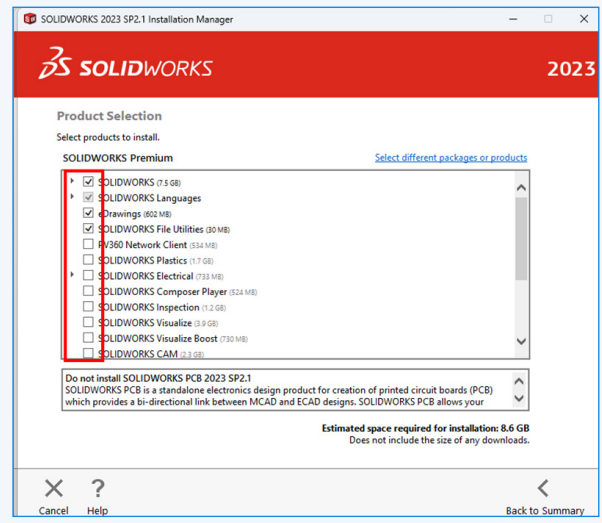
SOLIDWORKS 2023 SP2.1 Installation Manager

SOLIDWORKS

2023

Product Selection

Select products to install.

SOLIDWORKS Premium

Select different packages or products

SOLIDWORKS (7.5 GB)
SOLIDWORKS Languages
eDrawings (602 MB)
SOLIDWORKS File Utilities (30 MB)
PV360 Network Client (534 MB)
SOLIDWORKS Plastics (1.7 GB)
SOLIDWORKS Electrical (733 MB)
SOLIDWORKS Composer Player (524 MB)
SOLIDWORKS Inspection (1.2 GB)
SOLIDWORKS Visualize (3.9 GB)
SOLIDWORKS Visualize Boost (730 MB)
SOLIDWORKS CAM (2.3 GB)

Do not install SOLIDWORKS PCB 2023 SP2.1
SOLIDWORKS PCB is a standalone electronics design product for creation of printed circuit boards (PCB) which provides a bi-directional link between MCAD and ECAD designs. SOLIDWORKS PCB allows your

Estimated space required for installation: 8.6 GB
Does not include the size of any downloads.

Cancel

Help

Back to Summary